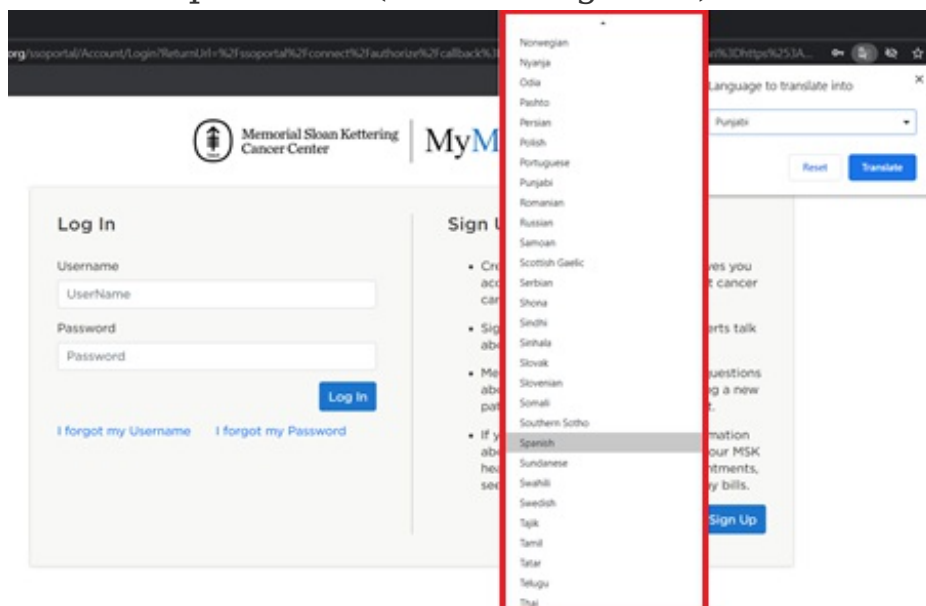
org/ssoportal/Account/Login?ReturnUrl=%2fssoportal%2fconnect%2fauthorize%2fcallback%3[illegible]%3Dhttps%253A...

Memorial Sloan Kettering Cancer Center

MyM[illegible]

Log In

Username

UserName

Password

Password

Log In

I forgot my Username

I forgot my Password

Sign U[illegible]

• Cr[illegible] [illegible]ves you acc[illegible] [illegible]t cancer car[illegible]

• Sig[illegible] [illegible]erts talk abo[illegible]

• Me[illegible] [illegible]uestions abo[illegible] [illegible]g a new pat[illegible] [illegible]t.

• If y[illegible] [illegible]mation abo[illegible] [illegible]our MSK hea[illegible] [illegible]ntments, see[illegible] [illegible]y bills.

Sign Up

Norwegian
Nyanja
Odia
Pashto
Persian
Polish
Portuguese
Punjabi
Romanian
Russian
Samoan
Scottish Gaelic
Serbian
Shona
Sindhi
Sinhala
Slovak
Slovenian
Somali
Southern Sotho
Spanish
Sundanese
Swahili
Swedish
Tajik
Tamil
Tatar
Telugu
Thai

Language to translate into

Punjabi

Reset

Translate